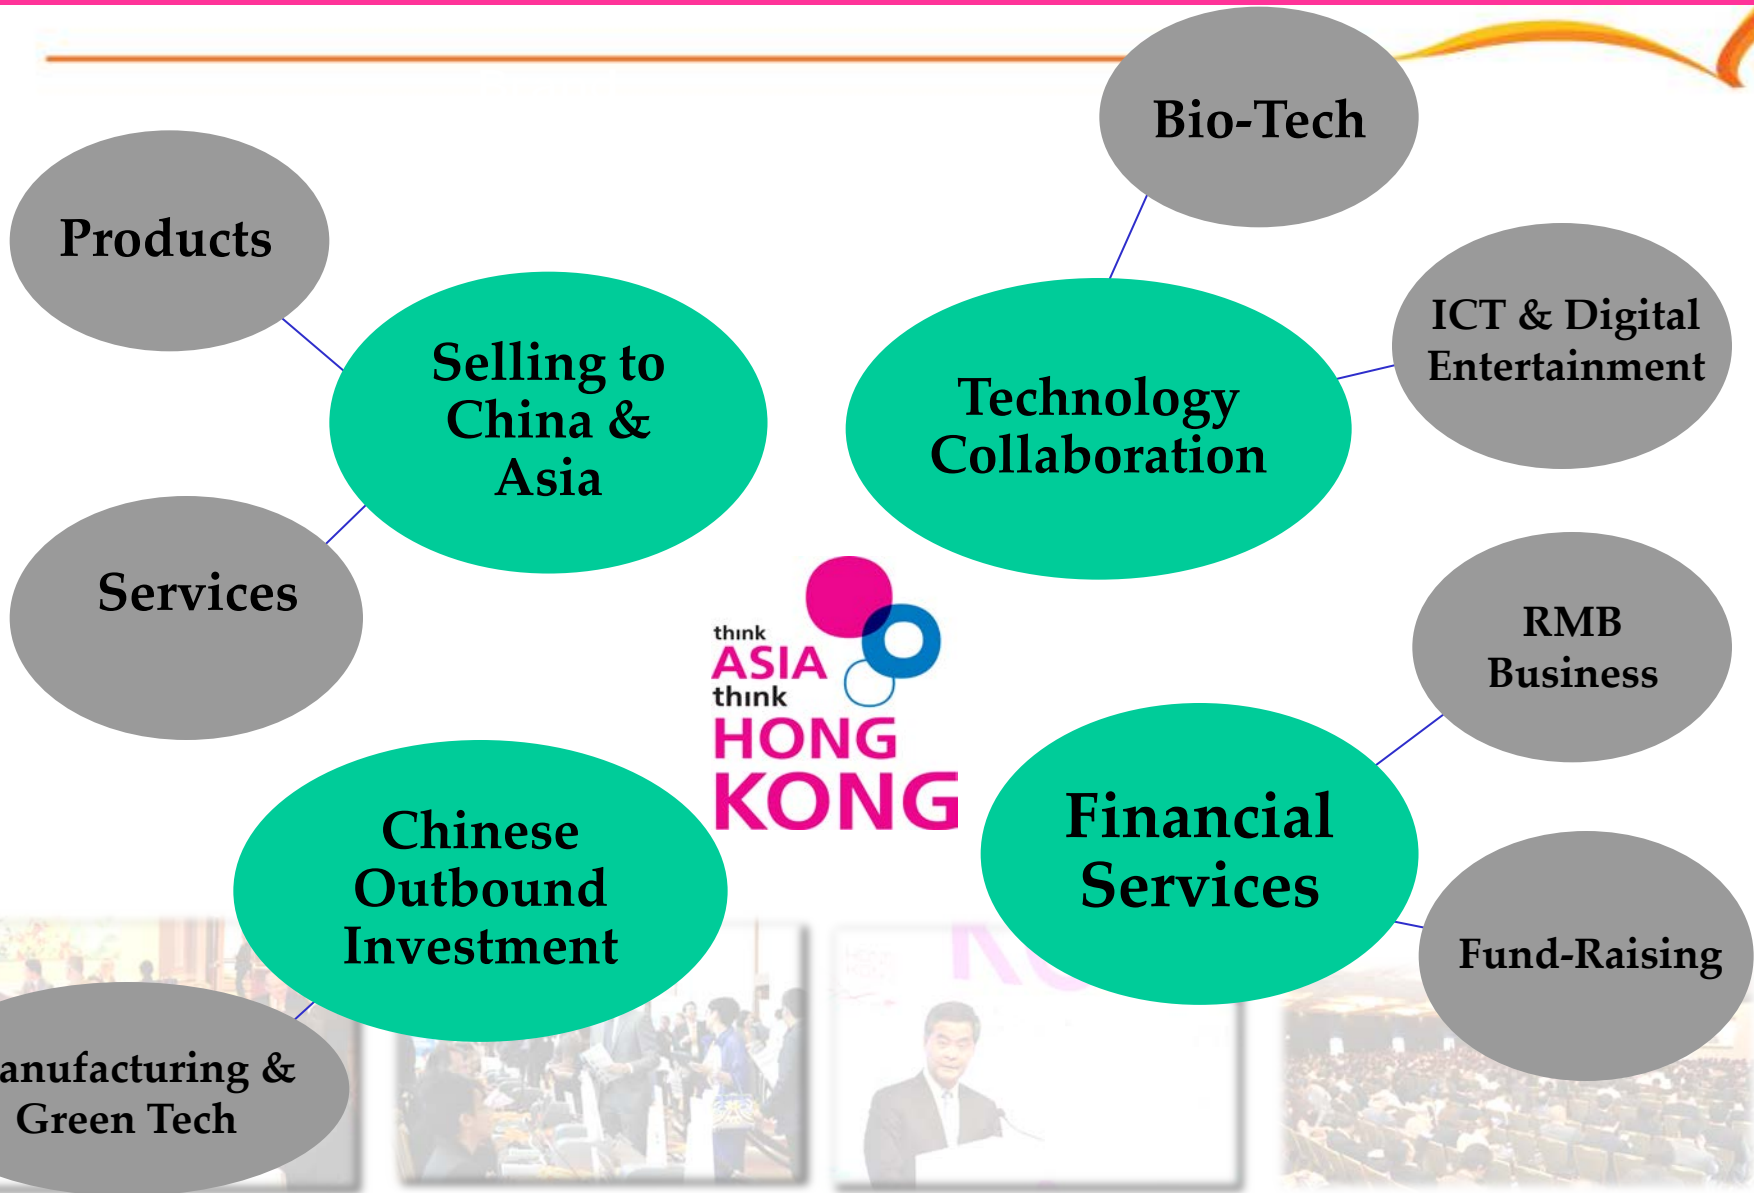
Products

Selling to China & Asia

Services

Bio-Tech

Technology Collaboration

ICT & Digital Entertainment

think ASIA think HONG KONG

RMB Business

Financial Services

Fund-Raising

Chinese Outbound Investment

anufacturing & Green Tech